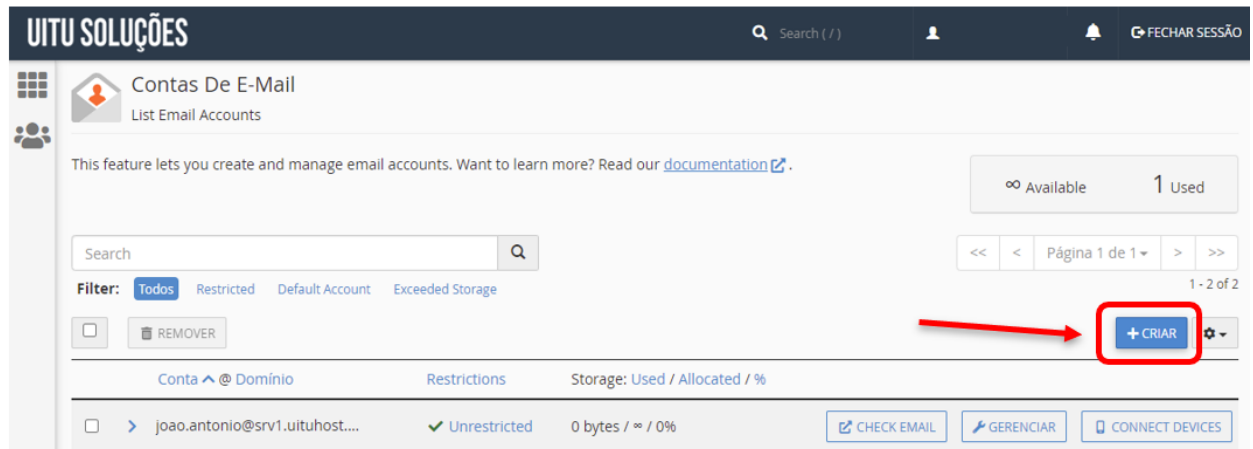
UITU SOLUÇÕES

Search ( / )

FECHAR SESSÃO

Contas De E-Mail

List Email Accounts

This feature lets you create and manage email accounts. Want to learn more? Read our documentation.

∞ Available 1 Used

Search

<< < Página 1 de 1 > >>

1 - 2 of 2

Filter: Todos Restricted Default Account Exceeded Storage

REMOVER

+ CRIAR

Conta @ Domínio Restrictions Storage: Used / Allocated / %

joao.antonio@srv1.uituhost.... Unrestricted 0 bytes / ∞ / 0% CHECK EMAIL GERENCIAR CONNECT DEVICES